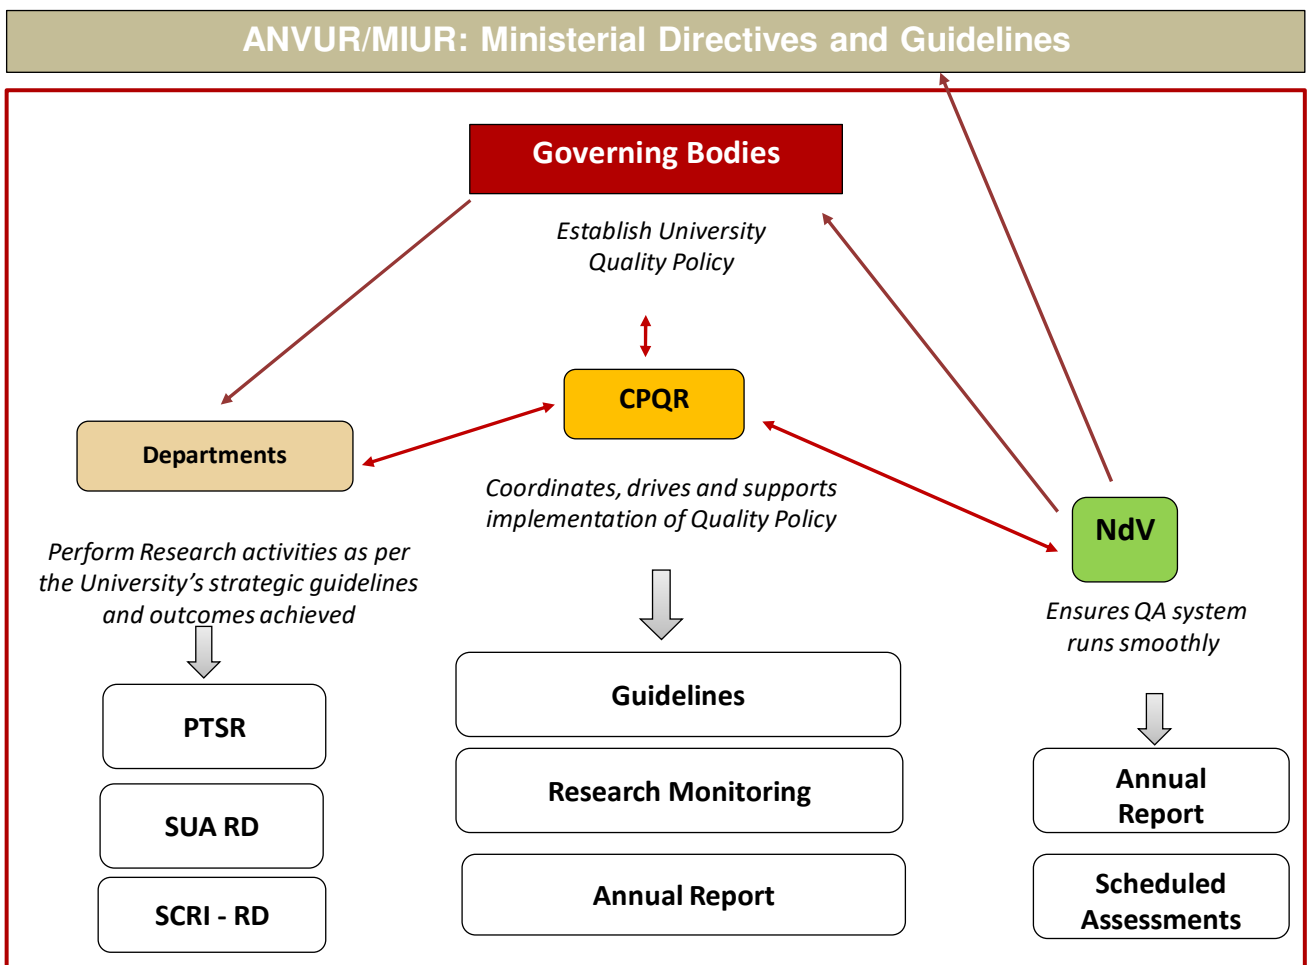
ANVUR/MIUR: Ministerial Directives and Guidelines

Governing Bodies

Establish University Quality Policy

CPQR

Departments

Coordinates, drives and supports implementation of Quality Policy

NdV

Perform Research activities as per the University's strategic guidelines and outcomes achieved

Ensures QA system runs smoothly

PTSR

SUA RD

SCRI - RD

Guidelines

Research Monitoring

Annual Report

Annual Report

Scheduled Assessments